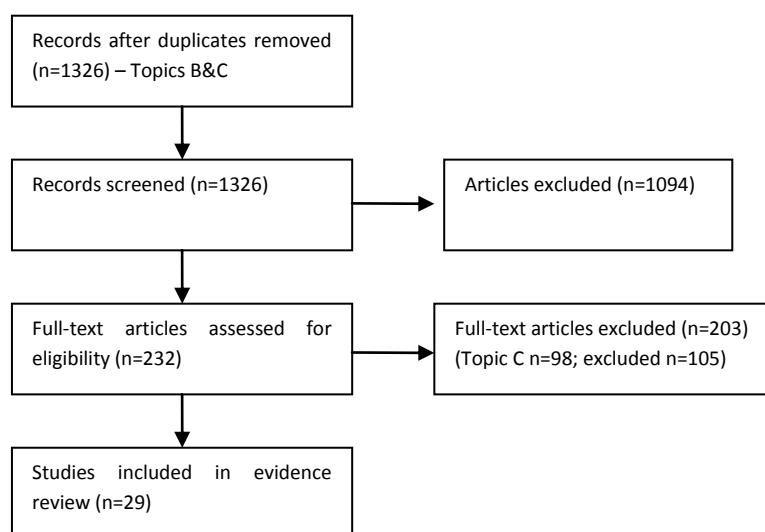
Records after duplicates removed (n=1326) – Topics B&C

Records screened (n=1326)

Articles excluded (n=1094)

Full-text articles assessed for eligibility (n=232)

Full-text articles excluded (n=203) (Topic C n=98; excluded n=105)

Studies included in evidence review (n=29)